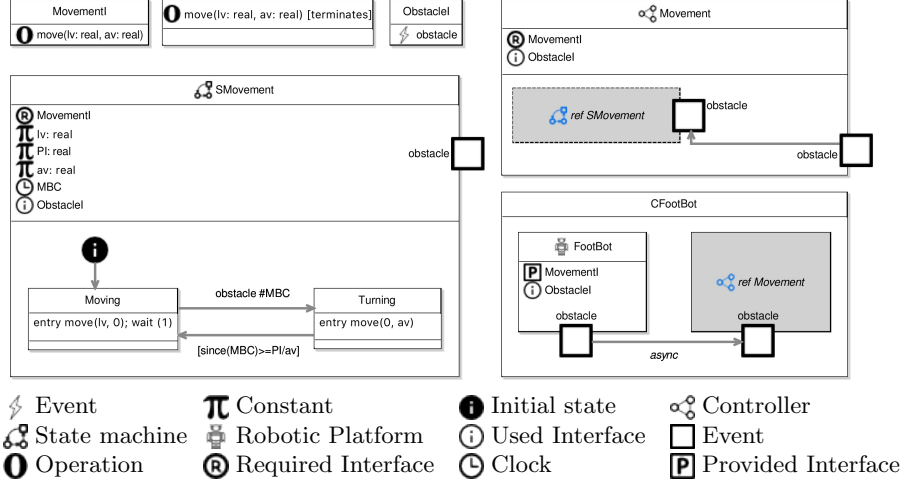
MovementI

move(lv: real, av: real)

move(lv: real, av: real) [terminates]

ObstacleI

obstacle

Movement

MovementI

ObstacleI

ref SMovement

obstacle

obstacle

SMovement

MovementI

lv: real

PI: real

av: real

MBC

ObstacleI

obstacle

CFootBot

FootBot

MovementI

ObstacleI

obstacle

ref Movement

obstacle

async

Moving

entry move(lv, 0); wait (1)

obstacle #MBC

Turning

entry move(0, av)

[since(MBC)>=PI/av]

Event

Constant

Initial state

Controller

State machine

Robotic Platform

Used Interface

Event

Operation

Required Interface

Clock

Provided Interface